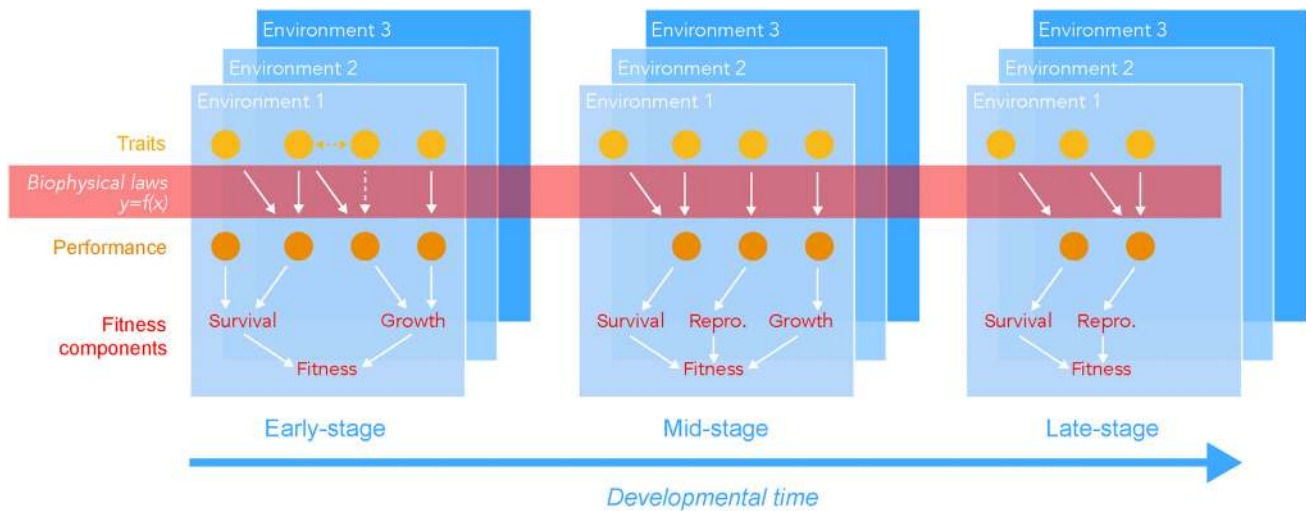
Environment 3
Environment 2
Environment 1

Environment 3
Environment 2
Environment 1

Environment 3
Environment 2
Environment 1

Traits

Biophysical laws
$y=f(x)$

Performance

Fitness components

Survival
Growth
Fitness

Survival
Repro.
Growth
Fitness

Survival
Repro.
Fitness

Early-stage

Mid-stage

Late-stage

Developmental time